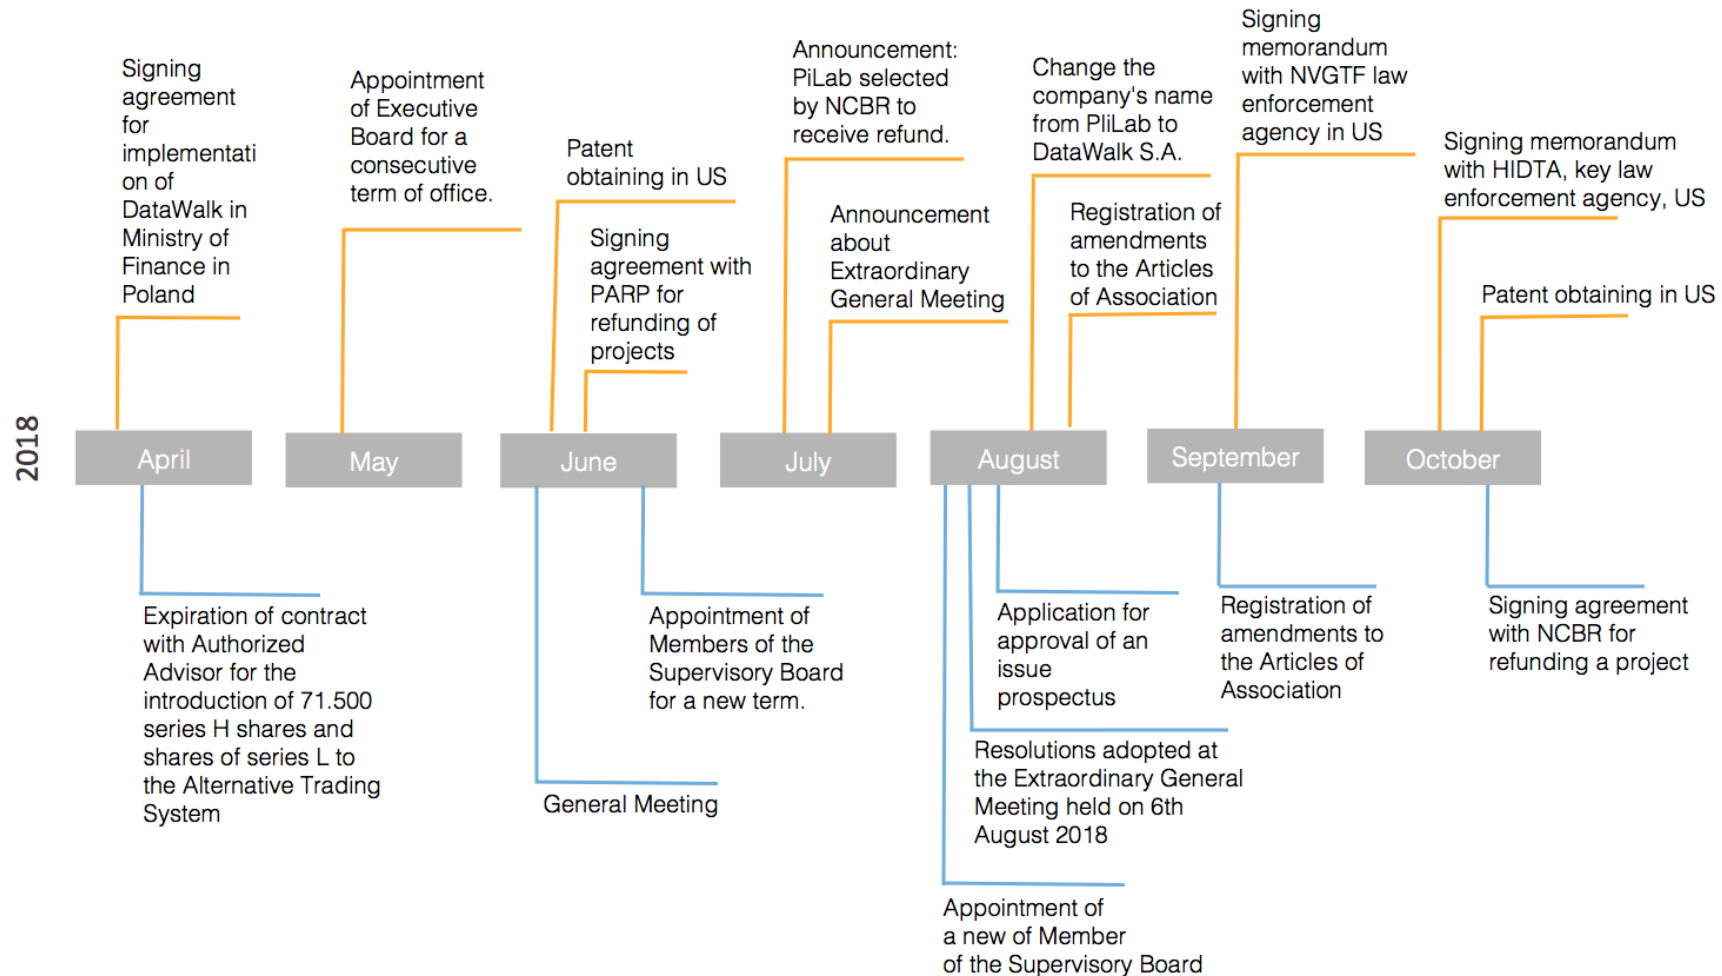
2018

Signing agreement for implementati on of DataWalk in Ministry of Finance in Poland

April

Expiration of contract with Authorized Advisor for the introduction of 71.500 series H shares and shares of series L to the Alternative Trading System

Appointment of Executive Board for a consecutive term of office.

May

Patent obtaining in US

Signing agreement with PARP for refunding of projects

June

Appointment of Members of the Supervisory Board for a new term.

General Meeting

Announcement: PiLab selected by NCBR to receive refund.

Announcement about Extraordinary General Meeting

July

Change the company's name from PliLab to DataWalk S.A.

Registration of amendments to the Articles of Association

August

Application for approval of an issue prospectus

Resolutions adopted at the Extraordinary General Meeting held on 6th August 2018

Appointment of a new of Member of the Supervisory Board

Signing memorandum with NVGTF law enforcement agency in US

September

Registration of amendments to the Articles of Association

Signing memorandum with HIDTA, key law enforcement agency, US

Patent obtaining in US

October

Signing agreement with NCBR for refunding a project